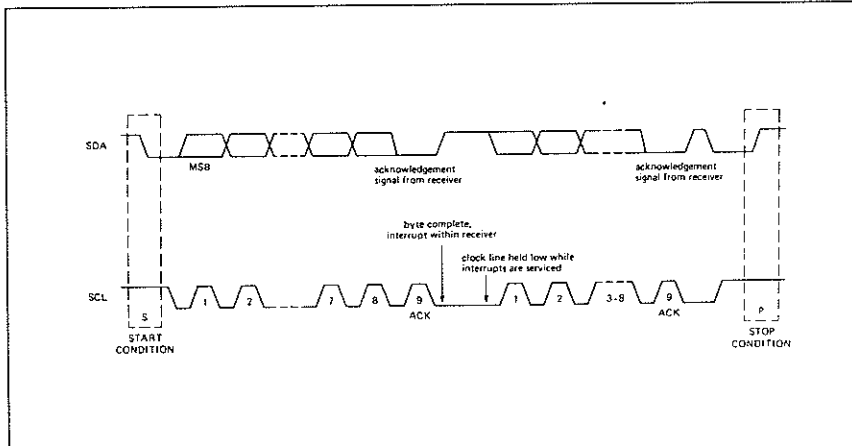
SDA

MSB

acknowledgement signal from receiver

acknowledgement signal from receiver

byte complete, interrupt within receiver

clock line held low while interrupts are serviced

SCL

S

1

2

7

8

9

ACK

1

2

3-8

9

ACK

P

START CONDITION

STOP CONDITION